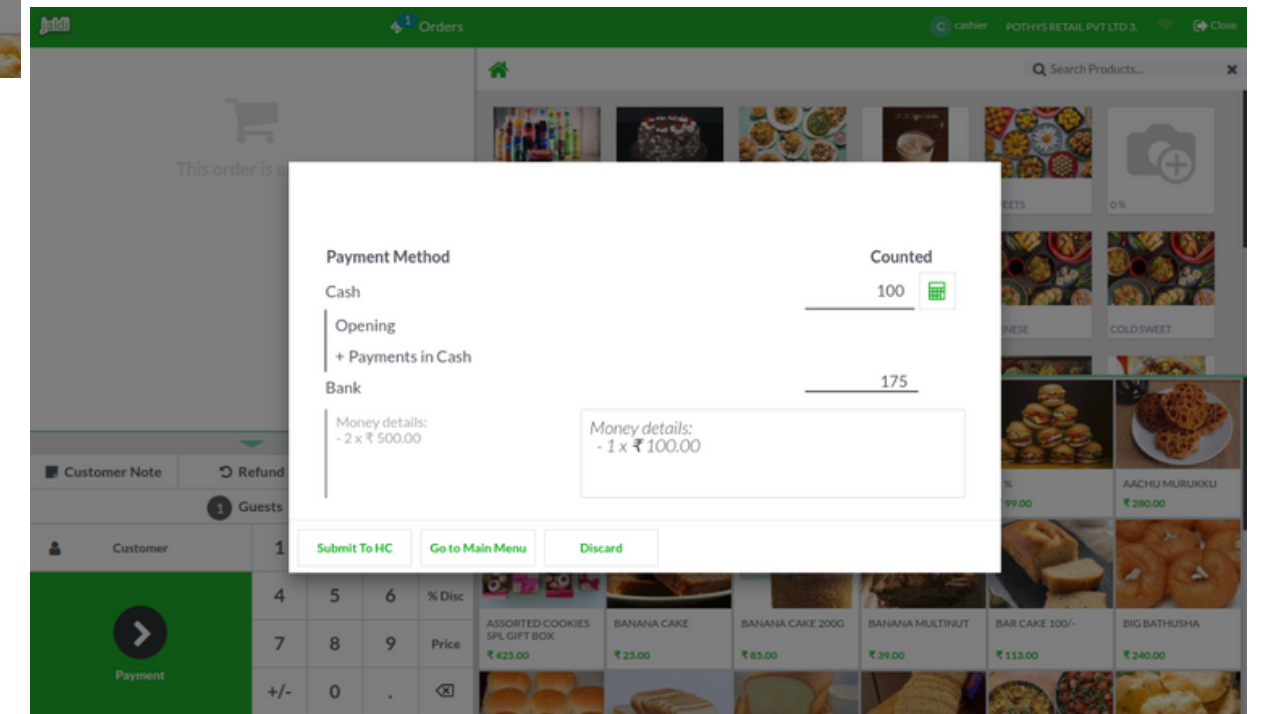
1 Orders

C cashier POTHYS RETAIL PVT LTD 3. Close

Search Products...

This order is e

EETS

0%

NESE

COLD SWEET

Payment Method

Counted

Cash

100

Opening

+ Payments in Cash

Bank

175

Money details:
- 2 x ₹ 500.00

Money details:
- 1 x ₹ 100.00

Submit To HC

Go to Main Menu

Discard

Customer Note

Refund

1 Guests

Customer

1

4 5 6 % Disc

7 8 9 Price

+/- 0 .

Payment

%
₹ 99.00

AACHU MURUKKU
₹ 280.00

ASSORTED COOKIES SPL GIFT BOX
₹ 425.00

BANANA CAKE
₹ 25.00

BANANA CAKE 200G
₹ 85.00

BANANA MULTINUT
₹ 39.00

BAR CAKE 100/-
₹ 113.00

BIG BATHUSHA
₹ 240.00